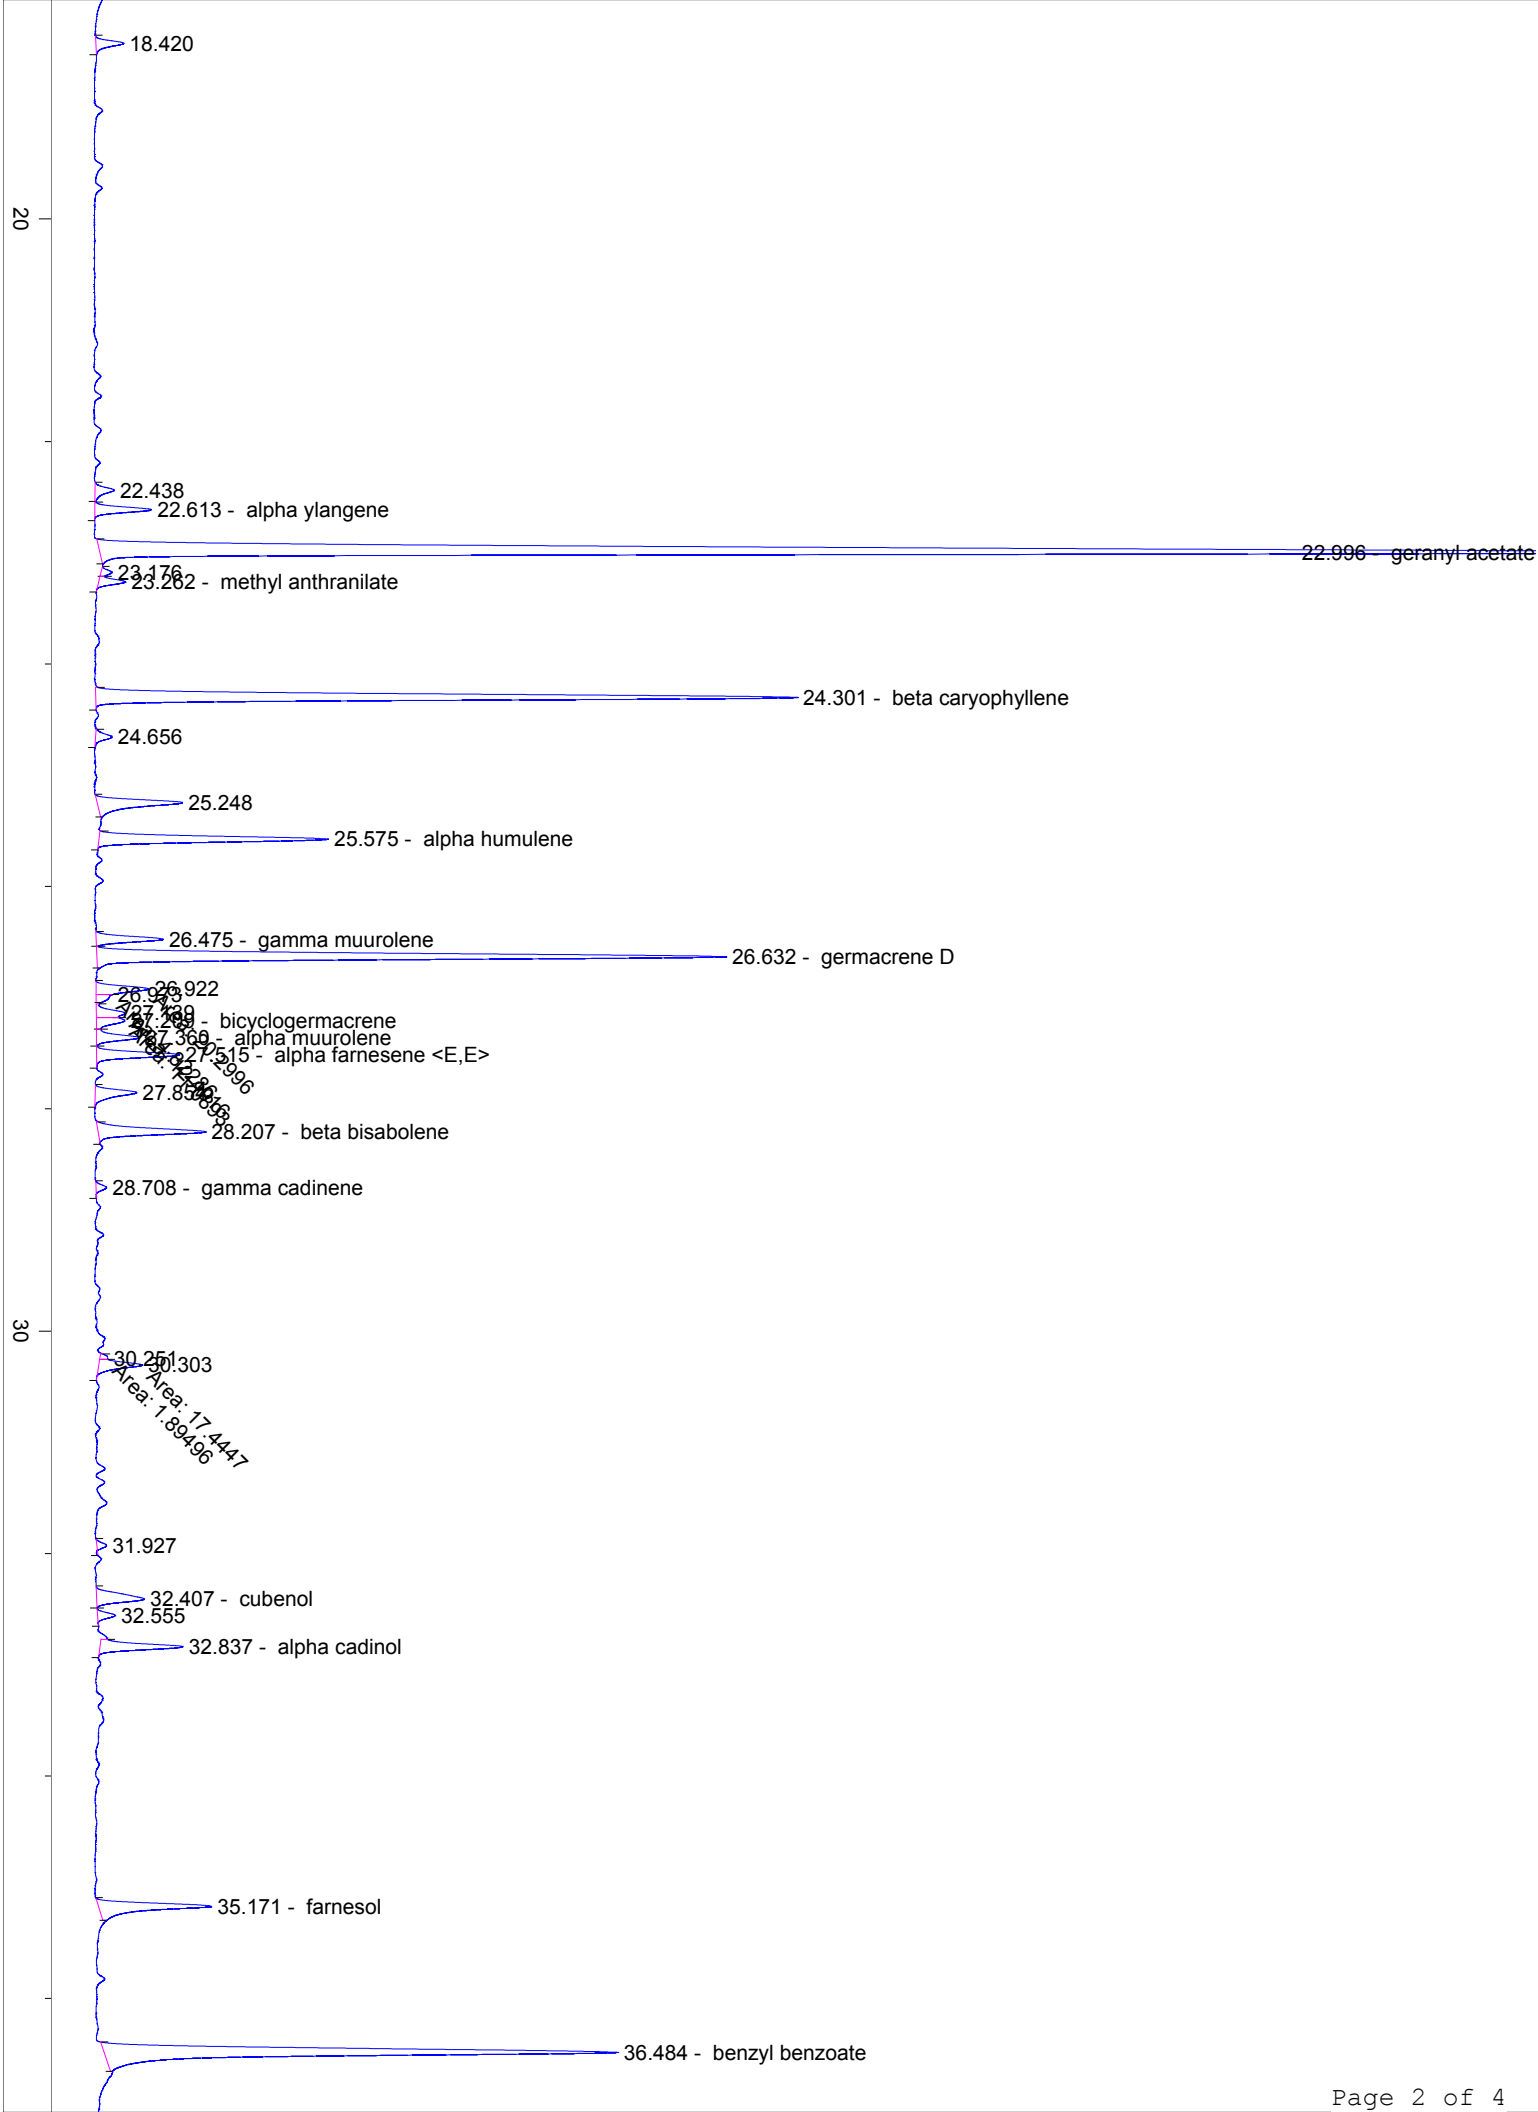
18.420

20

22.438
22.613 - alpha ylangene
22.996 - geranyl acetate
23.176
23.262 - methyl anthranilate

24.301 - beta caryophyllene
24.656

25.248
25.575 - alpha humulene

26.475 - gamma muurolene
26.632 - germacrene D
26.922
26.973
27.139
27.185 - bicyclogermacrene
27.269
27.360 - alpha muurolene
27.515 - alpha farnesene <E,E>
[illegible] 2996
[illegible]
27.850
28.207 - beta bisabolene

28.708 - gamma cadinene

30

30.251
30.303
Area: 17.4447
Area: 1.89496

31.927

32.407 - cubenol
32.555
32.837 - alpha cadinol

35.171 - farnesol

36.484 - benzyl benzoate

Page 2 of 4